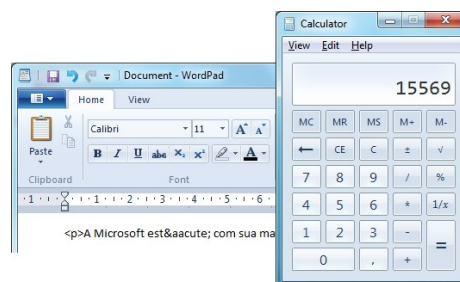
Document - WordPad

Home View

Paste

Clipboard

Calibri 11

B I U abe $x_2$ $x^2$

Font

·1·1·1·2·1·3·1·4·1·5·1·6·

<p>A Microsoft est&aacute; com sua ma

Calculator

View Edit Help

15569

MC MR MS M+ M-

← CE C ± √

7 8 9 / %

4 5 6 * 1/x

1 2 3 -

0 , + =